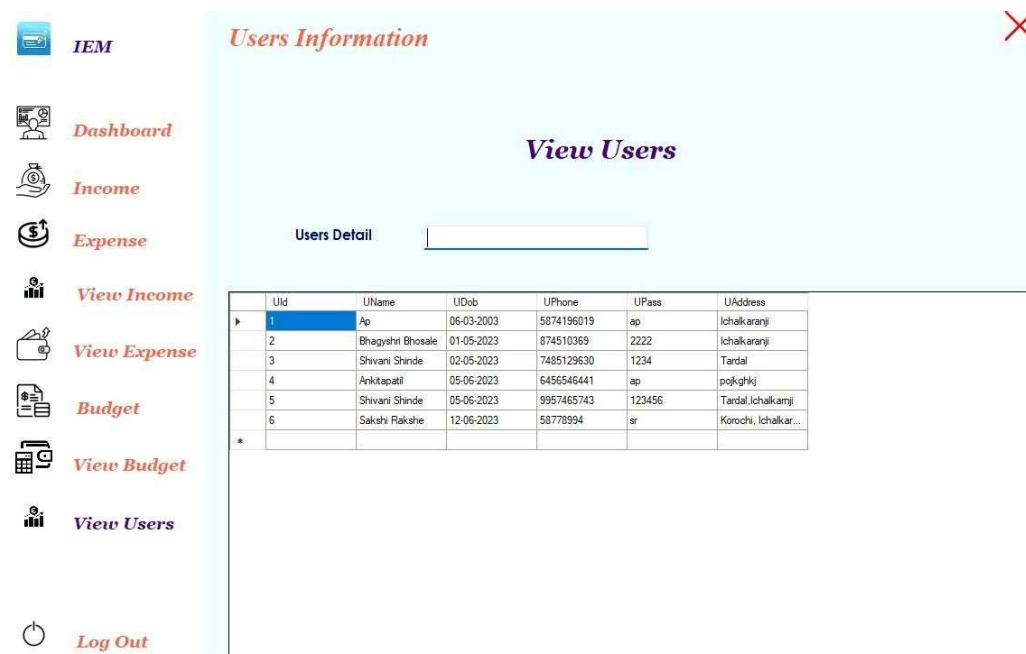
IEM

Dashboard

Income

Expense

View Income

View Expense

Budget

View Budget

View Users

Log Out

Users Information

View Users

Users Detail

|   | UId | UName | UDob | UPhone | UPass | UAddress |
|---|---|---|---|---|---|---|
| ▸ | 1 | Ap | 06-03-2003 | 5874196019 | ap | Ichalkaranji |
|   | 2 | Bhagyshri Bhosale | 01-05-2023 | 874510369 | 2222 | Ichalkaranji |
|   | 3 | Shivani Shinde | 02-05-2023 | 7485129630 | 1234 | Tardal |
|   | 4 | Ankitapatil | 05-06-2023 | 6456546441 | ap | pojkghkj |
|   | 5 | Shivani Shinde | 05-06-2023 | 9957465743 | 123456 | Tardal,Ichalkarnji |
|   | 6 | Sakshi Rakshe | 12-06-2023 | 58778994 | sr | Korochi, Ichalkar... |
| * |   |   |   |   |   |   |